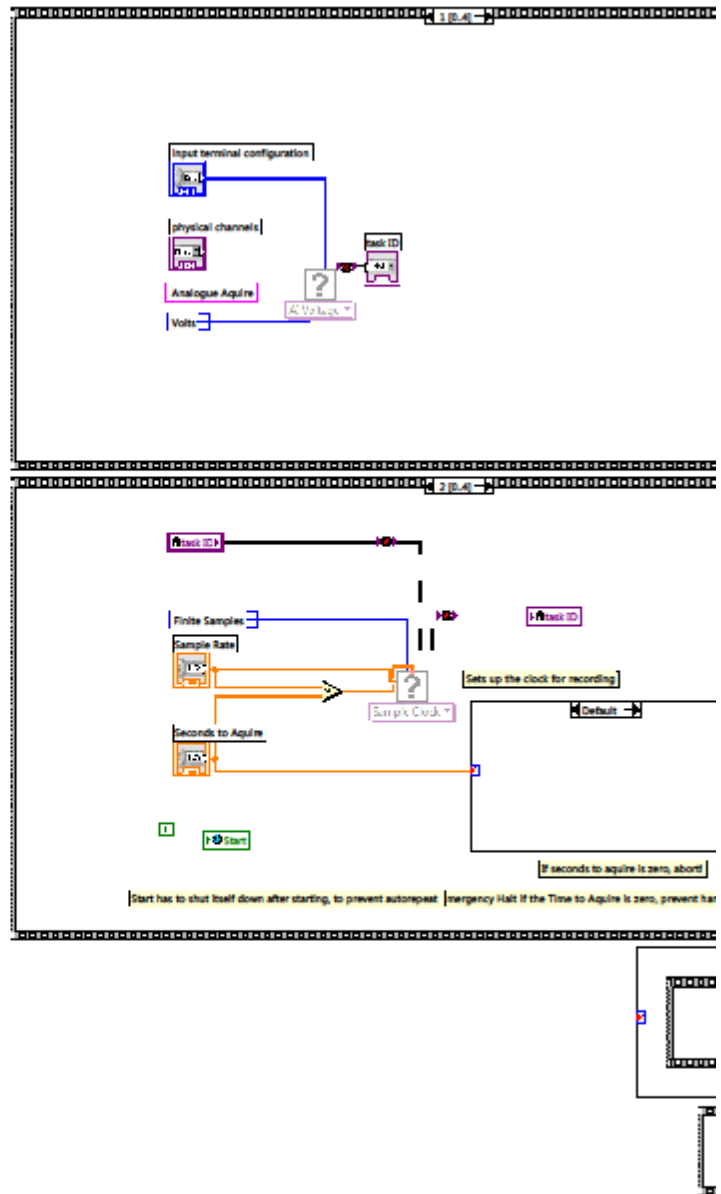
1 [0..4]

Input terminal configuration

physical channels

Analogue Aquire

Volts

AI Voltage

task ID

2 [0..4]

task ID

Finite Samples

Sample Rate

Seconds to Aquire

Sample Clock

task ID

Sets up the clock for recording

Default

Start

If seconds to aquire is zero, abort!

Start has to shut itself down after starting, to prevent autorepeat

mergency Halt If the Time to Aquire is zero, prevent ha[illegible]